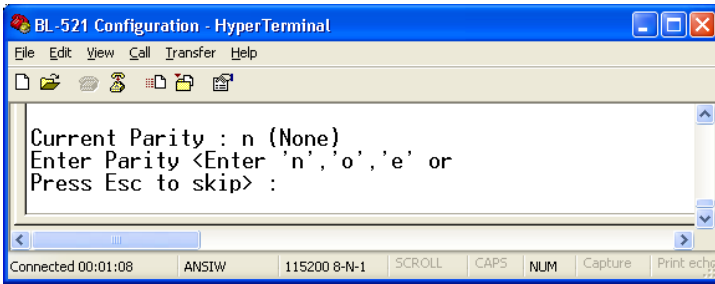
BL-521 Configuration - HyperTerminal

File Edit View Call Transfer Help

Current Parity : n (None)
Enter Parity <Enter 'n','o','e' or
Press Esc to skip> :

Connected 00:01:08 | ANSIW | 115200 8-N-1 | SCROLL | CAPS | NUM | Capture | Print echo